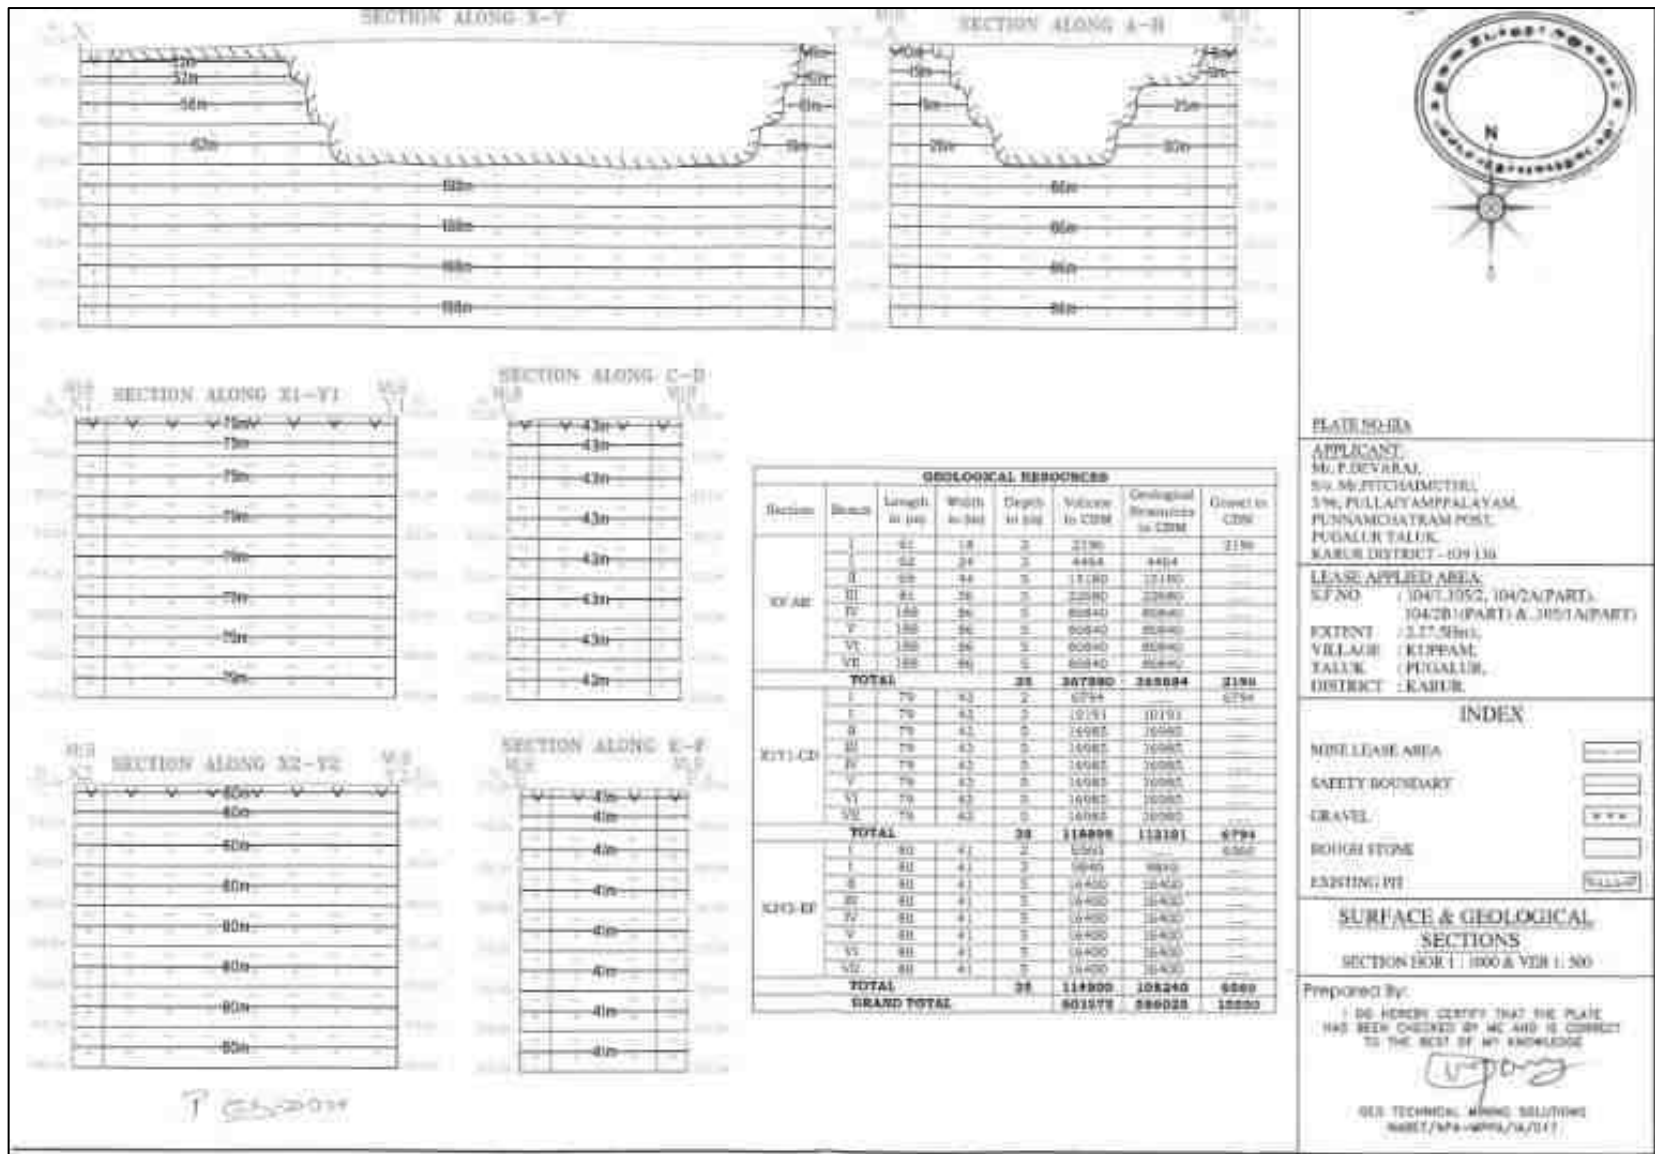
SECTION ALONG X-Y

SECTION ALONG A-B

SECTION ALONG X1-Y1

SECTION ALONG C-D

SECTION ALONG X2-Y2

SECTION ALONG E-F

GEOLOGICAL RESOURCES

| Section | Bench | Length in (m) | Width in (m) | Depth in (m) | Volume in CBM | Geological Resources in CBM | Gravel in CBM |
|---|---|---|---|---|---|---|---|
| XY-AB | I | 61 | 18 | 2 | 2196 | | 2196 |
| | I | 62 | 24 | 3 | 4464 | 4464 | |
| | II | 69 | 44 | 5 | 15180 | 15180 | |
| | III | 81 | 56 | 5 | 22680 | 22680 | |
| | IV | 188 | 86 | 5 | 80840 | 80840 | |
| | V | 188 | 86 | 5 | 80840 | 80840 | |
| | VI | 188 | 86 | 5 | 80840 | 80840 | |
| | VII | 188 | 86 | 5 | 80840 | 80840 | |
| TOTAL | | | | 35 | 367880 | 365684 | 2196 |
| X1Y1-CD | I | 79 | 43 | 2 | 6794 | | 6794 |
| | I | 79 | 43 | 3 | 10191 | 10191 | |
| | II | 79 | 43 | 5 | 16985 | 16985 | |
| | III | 79 | 43 | 5 | 16985 | 16985 | |
| | IV | 79 | 43 | 5 | 16985 | 16985 | |
| | V | 79 | 43 | 5 | 16985 | 16985 | |
| | VI | 79 | 43 | 5 | 16985 | 16985 | |
| | VII | 79 | 43 | 5 | 16985 | 16985 | |
| TOTAL | | | | 35 | 118895 | 112101 | 6794 |
| X2Y2-EF | I | 80 | 41 | 2 | 6560 | | 6560 |
| | I | 80 | 41 | 3 | 9840 | 9840 | |
| | II | 80 | 41 | 5 | 16400 | 16400 | |
| | III | 80 | 41 | 5 | 16400 | 16400 | |
| | IV | 80 | 41 | 5 | 16400 | 16400 | |
| | V | 80 | 41 | 5 | 16400 | 16400 | |
| | VI | 80 | 41 | 5 | 16400 | 16400 | |
| | VII | 80 | 41 | 5 | 16400 | 16400 | |
| TOTAL | | | | 35 | 114800 | 108240 | 6560 |
| GRAND TOTAL | | | | | 601575 | 586025 | 15550 |

N

PLATE NO-IIIA

APPLICANT:
Mr. P.DEVARAJ,
S/o. Mr.PITCHAIMUTHU,
3/96, PULLAIYAMPPALAYAM,
PUNNAMCHATRAM POST,
PUGALUR TALUK,
KARUR DISTRICT - 639 136

LEASE APPLIED AREA:
S.F.NO : 104/1,105/2, 104/2A(PART), 104/2B1(PART) & 105/1A(PART)
EXTENT : 2.27.50Ha
VILLAGE : KUPPAM,
TALUK : PUGALUR,
DISTRICT : KARUR

INDEX
MINE LEASE AREA
SAFETY BOUNDARY
GRAVEL
ROUGH STONE
EXISTING PIT

SURFACE & GEOLOGICAL SECTIONS
SECTION HOR 1 : 1000 & VER 1 : 500

Prepared By:
I DO HEREBY CERTIFY THAT THE PLATE HAS BEEN CHECKED BY ME AND IS CORRECT TO THE BEST OF MY KNOWLEDGE

GEO TECHNICAL MINING SOLUTIONS
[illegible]